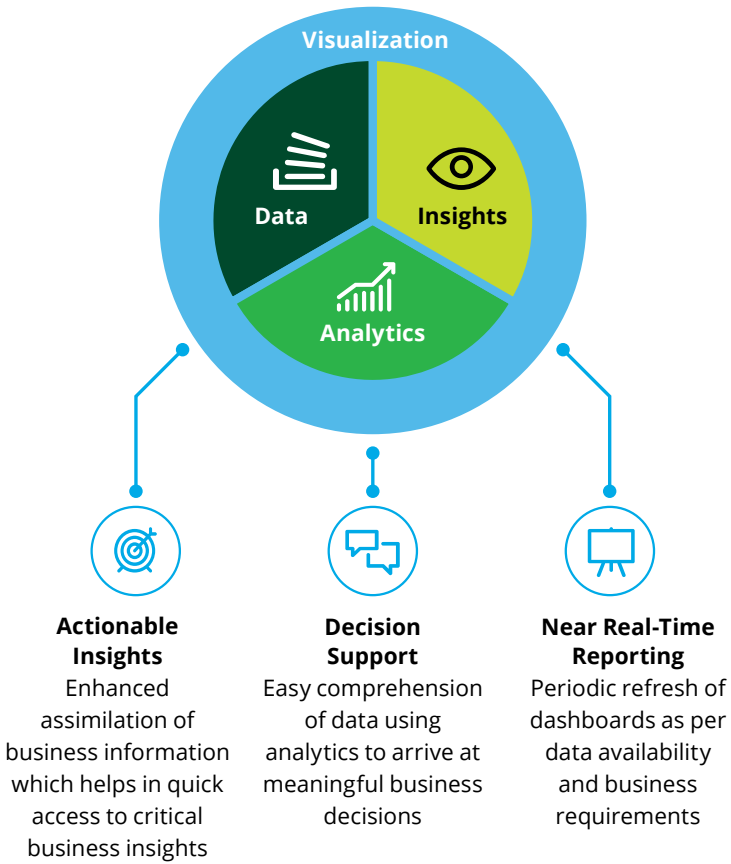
Visualization

Data

Insights

Analytics

Actionable Insights
Enhanced assimilation of business information which helps in quick access to critical business insights

Decision Support
Easy comprehension of data using analytics to arrive at meaningful business decisions

Near Real-Time Reporting
Periodic refresh of dashboards as per data availability and business requirements